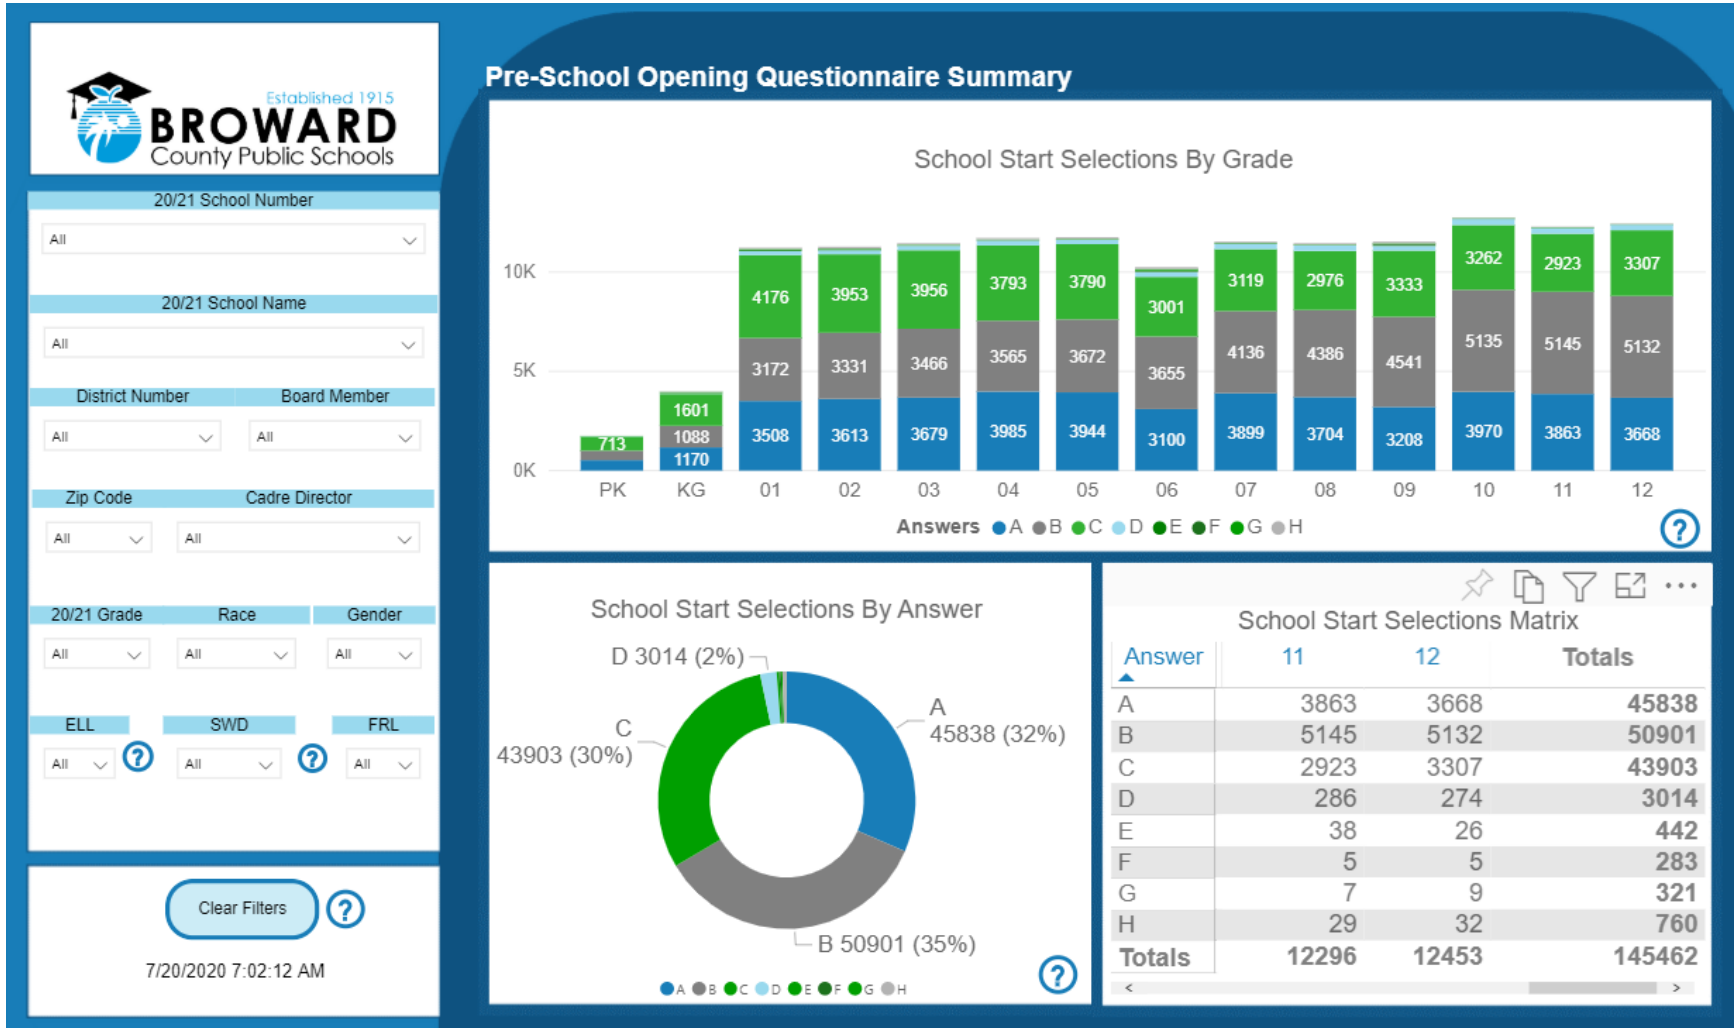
Established 1915
BROWARD
County Public Schools

20/21 School Number
All

20/21 School Name
All

District Number
Board Member
All
All

Zip Code
Cadre Director
All
All

20/21 Grade
Race
Gender
All
All
All

ELL
SWD
FRL
All
All
All

Clear Filters

7/20/2020 7:02:12 AM

Pre-School Opening Questionnaire Summary

School Start Selections By Grade

10K
5K
0K

| | PK | KG | 01 | 02 | 03 | 04 | 05 | 06 | 07 | 08 | 09 | 10 | 11 | 12 |
|---|---|---|---|---|---|---|---|---|---|---|---|---|---|---|
| C | 713 | 1601 | 4176 | 3953 | 3956 | 3793 | 3790 | 3001 | 3119 | 2976 | 3333 | 3262 | 2923 | 3307 |
| B | | 1088 | 3172 | 3331 | 3466 | 3565 | 3672 | 3655 | 4136 | 4386 | 4541 | 5135 | 5145 | 5132 |
| A | | 1170 | 3508 | 3613 | 3679 | 3985 | 3944 | 3100 | 3899 | 3704 | 3208 | 3970 | 3863 | 3668 |

Answers ● A ● B ● C ● D ● E ● F ● G ● H

School Start Selections By Answer

D 3014 (2%)
C
43903 (30%)
A
45838 (32%)
B 50901 (35%)

● A ● B ● C ● D ● E ● F ● G ● H

School Start Selections Matrix

| Answer | 11 | 12 | Totals |
|---|---|---|---|
| A | 3863 | 3668 | 45838 |
| B | 5145 | 5132 | 50901 |
| C | 2923 | 3307 | 43903 |
| D | 286 | 274 | 3014 |
| E | 38 | 26 | 442 |
| F | 5 | 5 | 283 |
| G | 7 | 9 | 321 |
| H | 29 | 32 | 760 |
| Totals | 12296 | 12453 | 145462 |